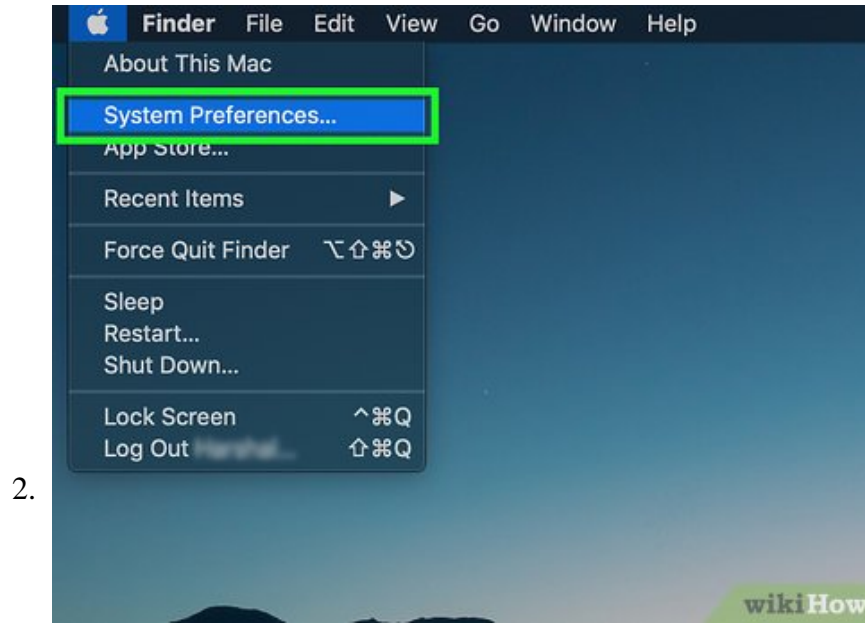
Finder File Edit View Go Window Help

About This Mac

System Preferences...

App Store...

Recent Items ▶

Force Quit Finder ⌥⇧⌘⎋

Sleep

Restart...

Shut Down...

Lock Screen ^⌘Q

Log Out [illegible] ⇧⌘Q

2.

wikiHow